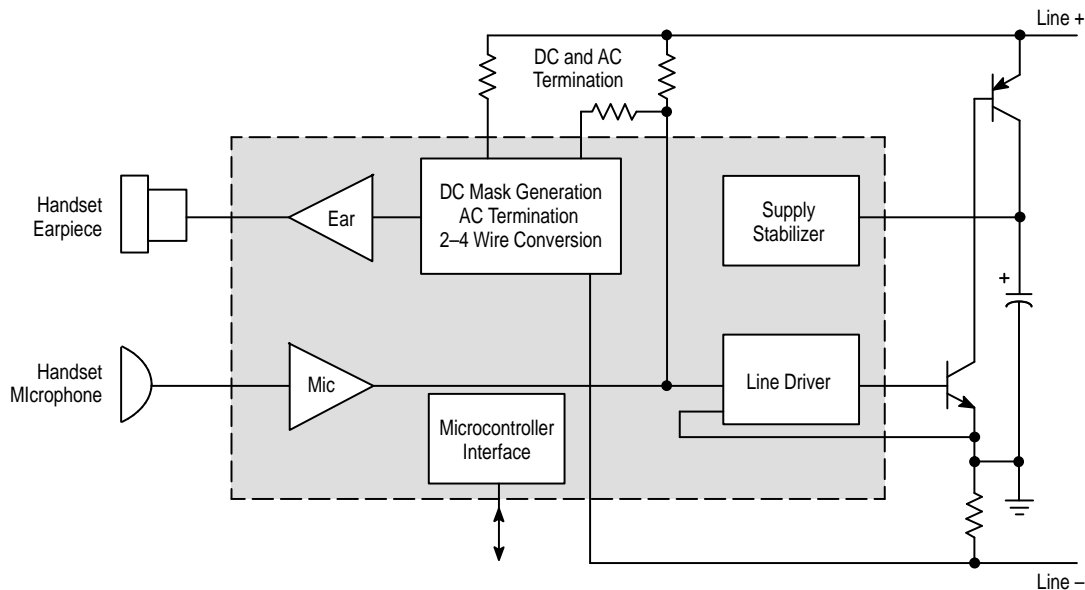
Line +

DC and AC Termination

Handset Earpiece

Ear

DC Mask Generation
AC Termination
2–4 Wire Conversion

Supply Stabilizer

+

Handset MIcrophone

Mic

Line Driver

Microcontroller Interface

Line –